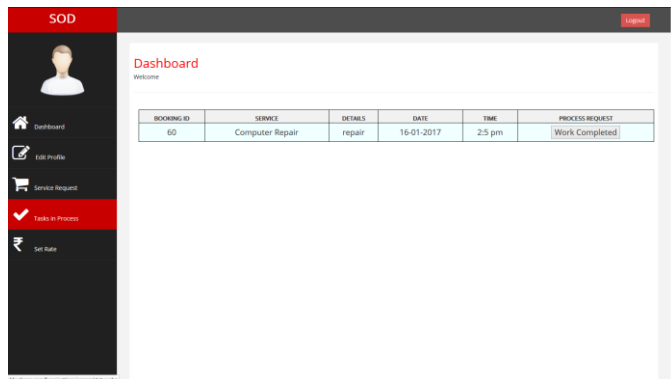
SOD

Logout

Dashboard
Edit Profile
Service Request
Tasks in Process
Set Rate

Dashboard
Welcome

| BOOKING ID | SERVICE | DETAILS | DATE | TIME | PROCESS REQUEST |
|---|---|---|---|---|---|
| 60 | Computer Repair | repair | 16-01-2017 | 2:5 pm | Work Completed |